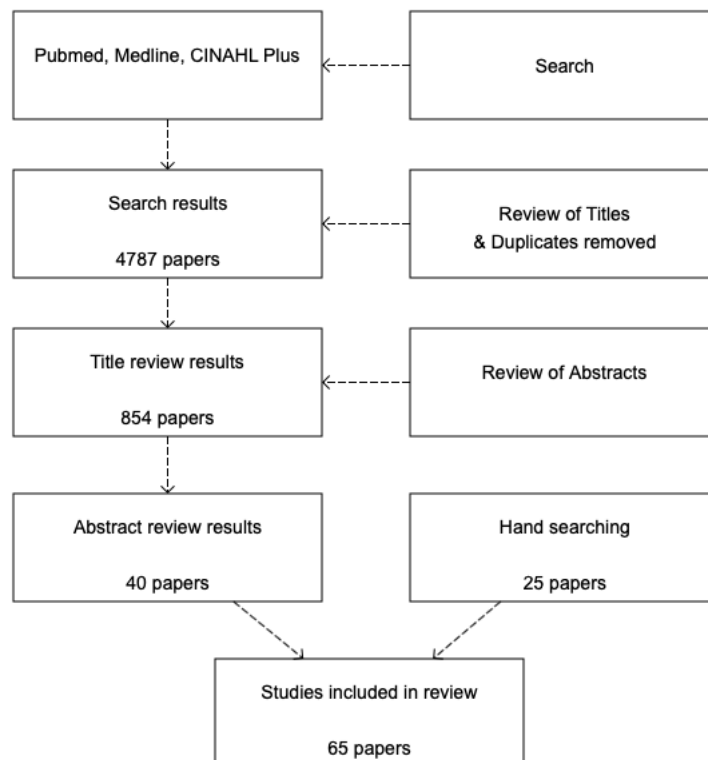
Pubmed, Medline, CINAHL Plus

Search

Search results

4787 papers

Review of Titles & Duplicates removed

Title review results

854 papers

Review of Abstracts

Abstract review results

40 papers

Hand searching

25 papers

Studies included in review

65 papers